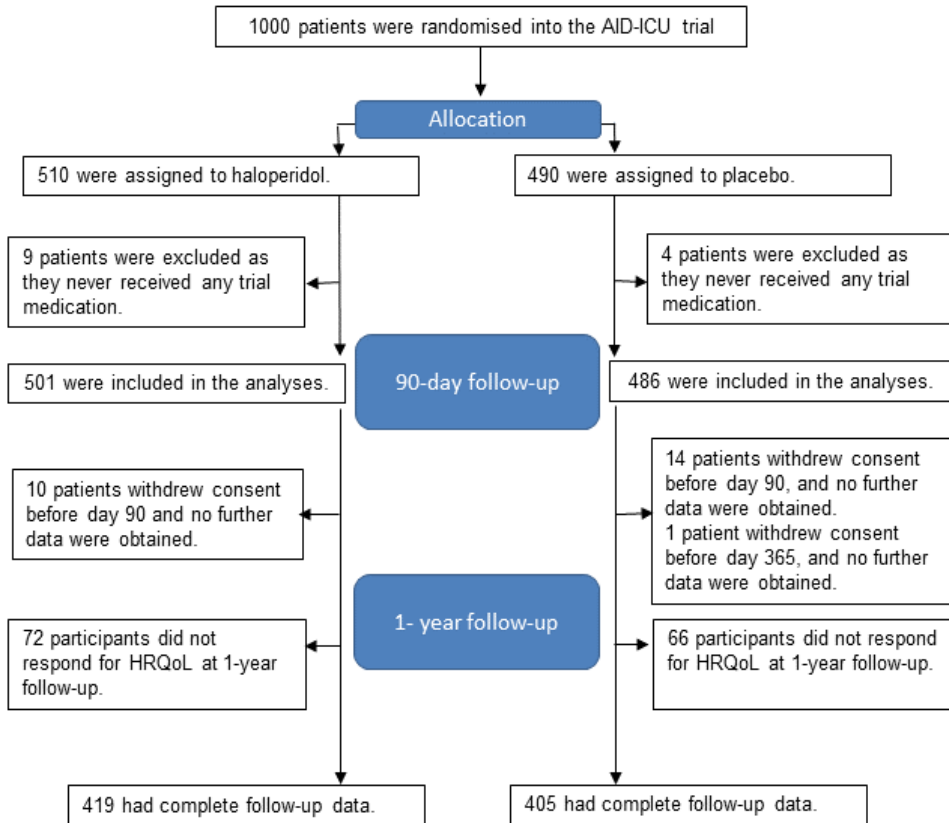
1000 patients were randomised into the AID-ICU trial

Allocation

510 were assigned to haloperidol.

490 were assigned to placebo.

9 patients were excluded as they never received any trial medication.

4 patients were excluded as they never received any trial medication.

501 were included in the analyses.

90-day follow-up

486 were included in the analyses.

10 patients withdrew consent before day 90 and no further data were obtained.

14 patients withdrew consent before day 90, and no further data were obtained.
1 patient withdrew consent before day 365, and no further data were obtained.

1- year follow-up

72 participants did not respond for HRQoL at 1-year follow-up.

66 participants did not respond for HRQoL at 1-year follow-up.

419 had complete follow-up data.

405 had complete follow-up data.